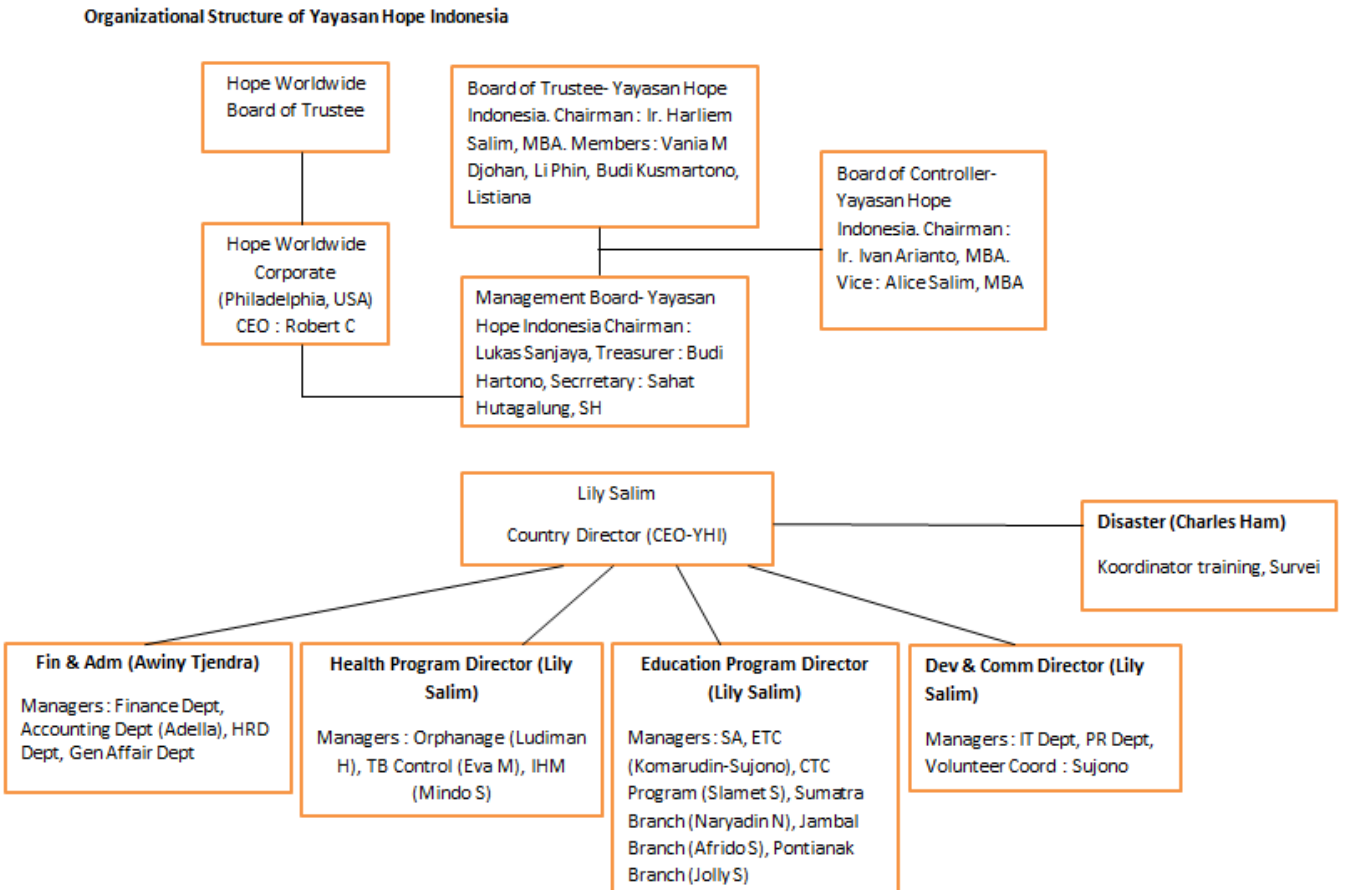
Organizational Structure of Yayasan Hope Indonesia

Hope Worldwide Board of Trustee

Board of Trustee- Yayasan Hope Indonesia. Chairman : Ir. Harliem Salim, MBA. Members : Vania M Djohan, Li Phin, Budi Kusmartono, Listiana

Board of Controller- Yayasan Hope Indonesia. Chairman : Ir. Ivan Arianto, MBA. Vice : Alice Salim, MBA

Hope Worldwide Corporate (Philadelphia, USA) CEO : Robert C

Management Board- Yayasan Hope Indonesia Chairman : Lukas Sanjaya, Treasurer : Budi Hartono, Secrretary : Sahat Hutagalung, SH

Lily Salim

Country Director (CEO-YHI)

Disaster (Charles Ham)

Koordinator training, Survei

Fin & Adm (Awiny Tjendra)

Managers : Finance Dept, Accounting Dept (Adella), HRD Dept, Gen Affair Dept

Health Program Director (Lily Salim)

Managers : Orphanage (Ludiman H), TB Control (Eva M), IHM (Mindo S)

Education Program Director (Lily Salim)

Managers : SA, ETC (Komarudin-Sujono), CTC Program (Slamet S), Sumatra Branch (Naryadin N), Jambal Branch (Afrido S), Pontianak Branch (Jolly S)

Dev & Comm Director (Lily Salim)

Managers : IT Dept, PR Dept, Volunteer Coord : Sujono